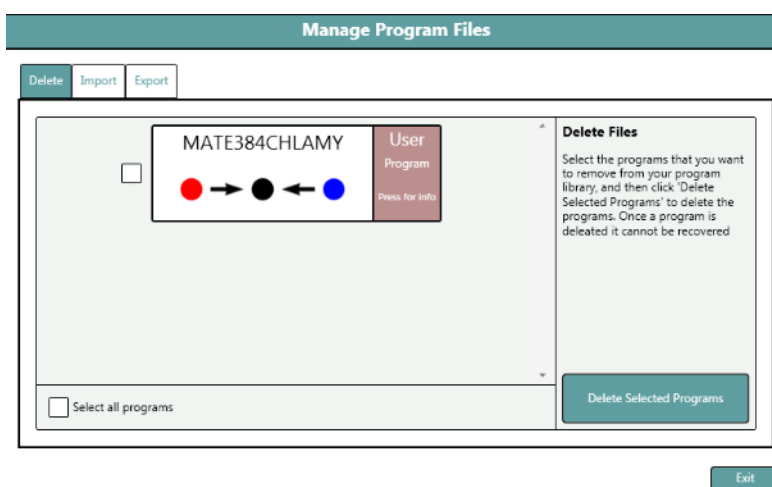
Manage Program Files

Delete Import Export

MATE384CHLAMY

User
Program
Press for info

Delete Files

Select the programs that you want to remove from your program library, and then click 'Delete Selected Programs' to delete the programs. Once a program is deleated it cannot be recovered

Select all programs

Delete Selected Programs

Exit